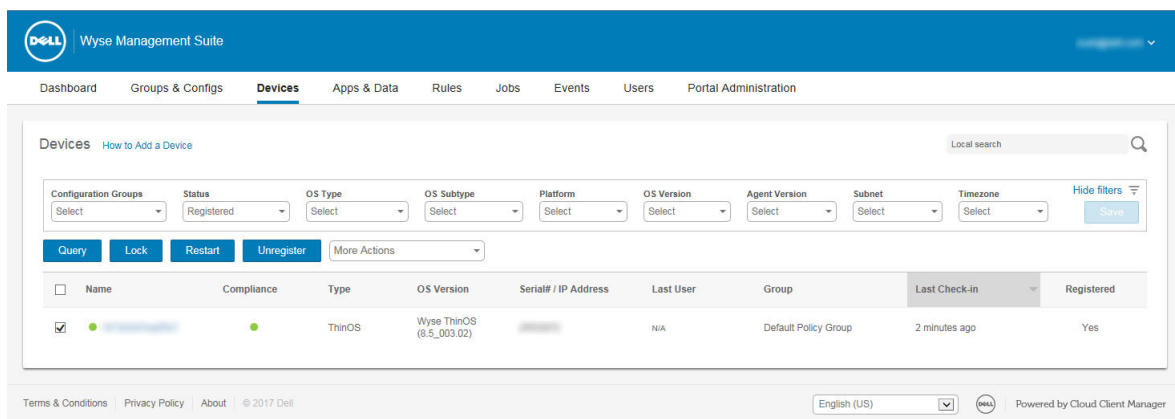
DELL Wyse Management Suite

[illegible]

Dashboard Groups & Configs Devices Apps & Data Rules Jobs Events Users Portal Administration

Devices How to Add a Device

Local search

Hide filters

| Configuration Groups | Status | OS Type | OS Subtype | Platform | OS Version | Agent Version | Subnet | Timezone |
|---|---|---|---|---|---|---|---|---|
| Select | Registered | Select | Select | Select | Select | Select | Select | Select |

Save

Query Lock Restart Unregister More Actions

| | Name | Compliance | Type | OS Version | Serial# / IP Address | Last User | Group | Last Check-in | Registered |
|---|---|---|---|---|---|---|---|---|---|
| ☑ | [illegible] | | ThinOS | Wyse ThinOS (8.5_003.02) | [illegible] | N/A | Default Policy Group | 2 minutes ago | Yes |

Terms & Conditions | Privacy Policy | About | © 2017 Dell

English (US)

DELL Powered by Cloud Client Manager